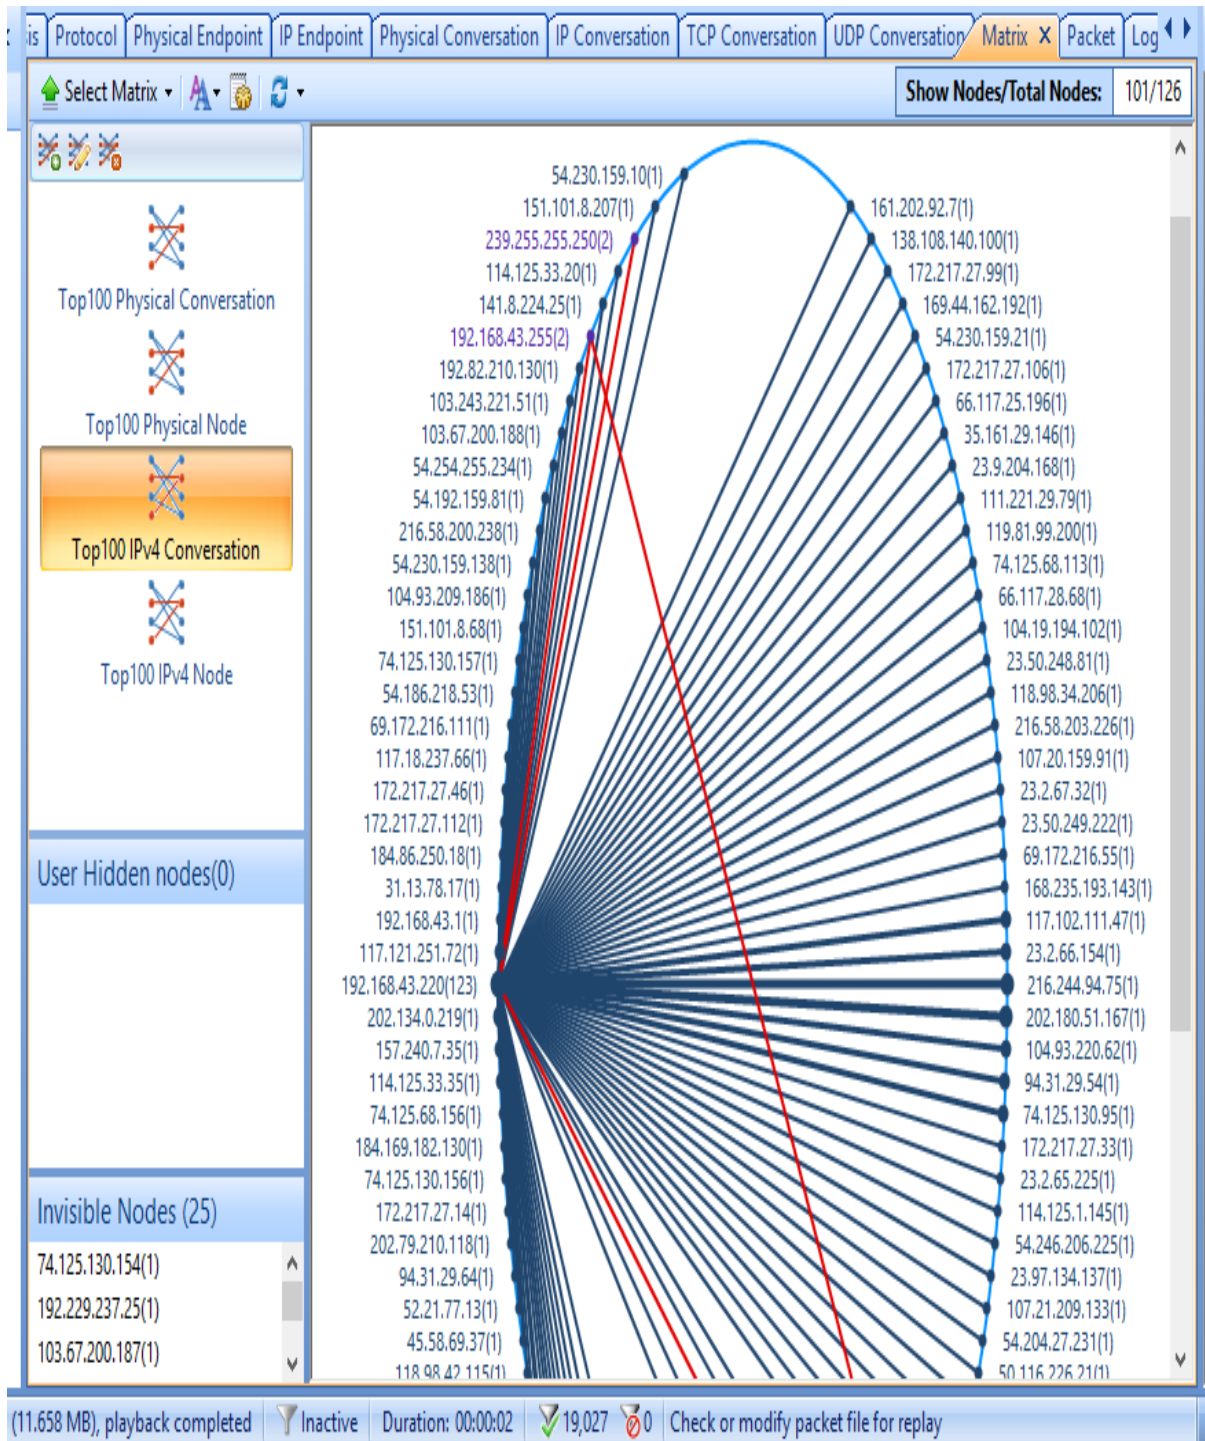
is | Protocol | Physical Endpoint | IP Endpoint | Physical Conversation | IP Conversation | TCP Conversation | UDP Conversation | Matrix × | Packet | Log

Select Matrix

Show Nodes/Total Nodes: 101/126

Top100 Physical Conversation

Top100 Physical Node

Top100 IPv4 Conversation

Top100 IPv4 Node

User Hidden nodes(0)

Invisible Nodes (25)

74.125.130.154(1)
192.229.237.25(1)
103.67.200.187(1)

54.230.159.10(1)
151.101.8.207(1)
239.255.255.250(2)
114.125.33.20(1)
141.8.224.25(1)
192.168.43.255(2)
192.82.210.130(1)
103.243.221.51(1)
103.67.200.188(1)
54.254.255.234(1)
54.192.159.81(1)
216.58.200.238(1)
54.230.159.138(1)
104.93.209.186(1)
151.101.8.68(1)
74.125.130.157(1)
54.186.218.53(1)
69.172.216.111(1)
117.18.237.66(1)
172.217.27.46(1)
172.217.27.112(1)
184.86.250.18(1)
31.13.78.17(1)
192.168.43.1(1)
117.121.251.72(1)
192.168.43.220(123)
202.134.0.219(1)
157.240.7.35(1)
114.125.33.35(1)
74.125.68.156(1)
184.169.182.130(1)
74.125.130.156(1)
172.217.27.14(1)
202.79.210.118(1)
94.31.29.64(1)
52.21.77.13(1)
45.58.69.37(1)
118.98.42.115(1)

161.202.92.7(1)
138.108.140.100(1)
172.217.27.99(1)
169.44.162.192(1)
54.230.159.21(1)
172.217.27.106(1)
66.117.25.196(1)
35.161.29.146(1)
23.9.204.168(1)
111.221.29.79(1)
119.81.99.200(1)
74.125.68.113(1)
66.117.28.68(1)
104.19.194.102(1)
23.50.248.81(1)
118.98.34.206(1)
216.58.203.226(1)
107.20.159.91(1)
23.2.67.32(1)
23.50.249.222(1)
69.172.216.55(1)
168.235.193.143(1)
117.102.111.47(1)
23.2.66.154(1)
216.244.94.75(1)
202.180.51.167(1)
104.93.220.62(1)
94.31.29.54(1)
74.125.130.95(1)
172.217.27.33(1)
23.2.65.225(1)
114.125.1.145(1)
54.246.206.225(1)
23.97.134.137(1)
107.21.209.133(1)
54.204.27.231(1)
50.116.226.21(1)

(11.658 MB), playback completed | Inactive | Duration: 00:00:02 | 19,027 | 0 | Check or modify packet file for replay